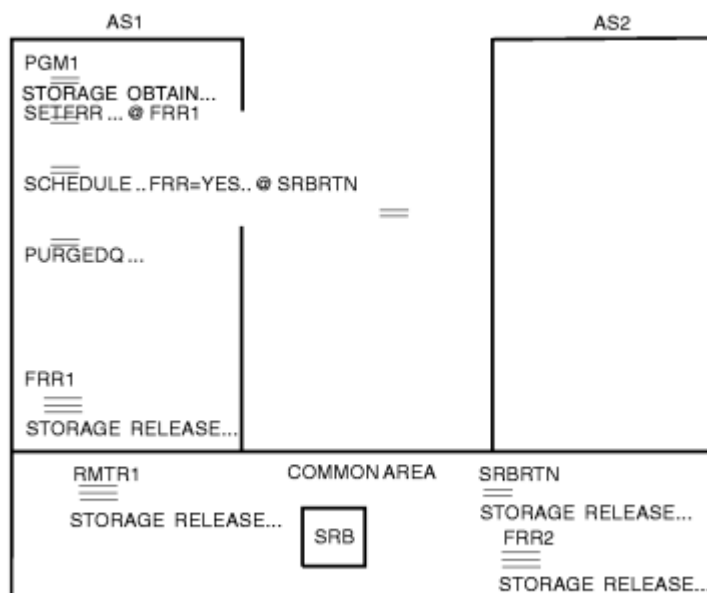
AS1

AS2

PGM1

STORAGE OBTAIN...

SETFRR ... @ FRR1

SCHEDULE .. FRR=YES.. @ SRBRTN

PURGEDQ ...

FRR1

STORAGE RELEASE...

RMTR1

STORAGE RELEASE...

COMMON AREA

SRB

SRBRTN

STORAGE RELEASE...

FRR2

STORAGE RELEASE...